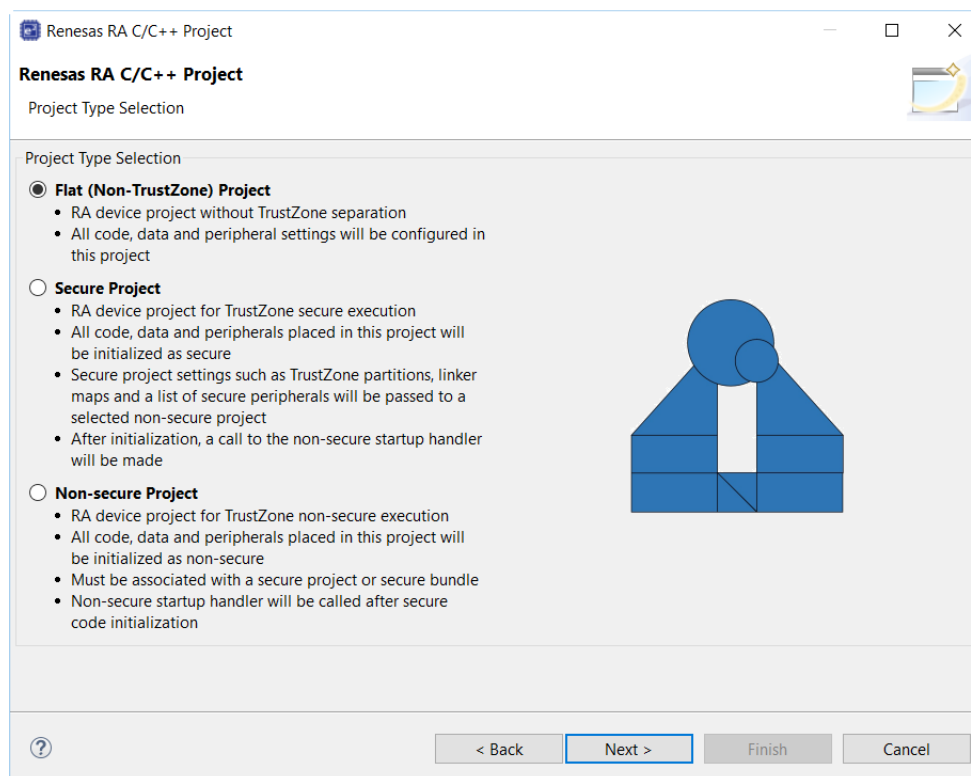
Renesas RA C/C++ Project

Renesas RA C/C++ Project

Project Type Selection

Project Type Selection

Flat (Non-TrustZone) Project
• RA device project without TrustZone separation
• All code, data and peripheral settings will be configured in this project

Secure Project
• RA device project for TrustZone secure execution
• All code, data and peripherals placed in this project will be initialized as secure
• Secure project settings such as TrustZone partitions, linker maps and a list of secure peripherals will be passed to a selected non-secure project
• After initialization, a call to the non-secure startup handler will be made

Non-secure Project
• RA device project for TrustZone non-secure execution
• All code, data and peripherals placed in this project will be initialized as non-secure
• Must be associated with a secure project or secure bundle
• Non-secure startup handler will be called after secure code initialization

?

< Back

Next >

Finish

Cancel